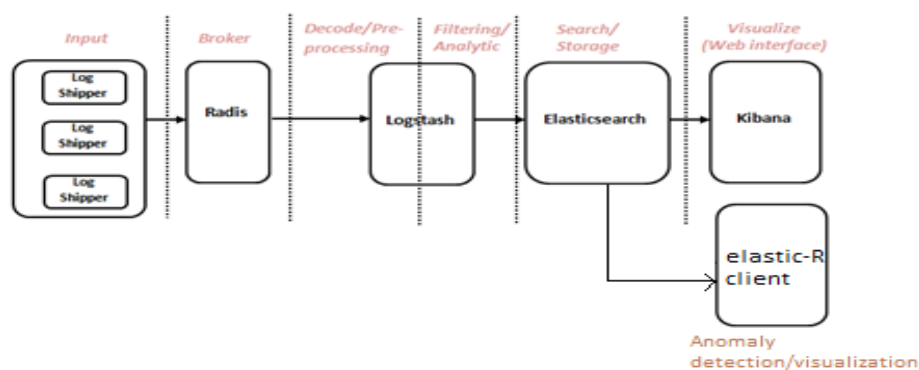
Input

Broker

Decode/Pre-processing

Filtering/ Analytic

Search/ Storage

Visualize (Web interface)

Log Shipper

Log Shipper

Log Shipper

Radis

Logstash

Elasticsearch

Kibana

elastic-R client

Anomaly detection/visualization